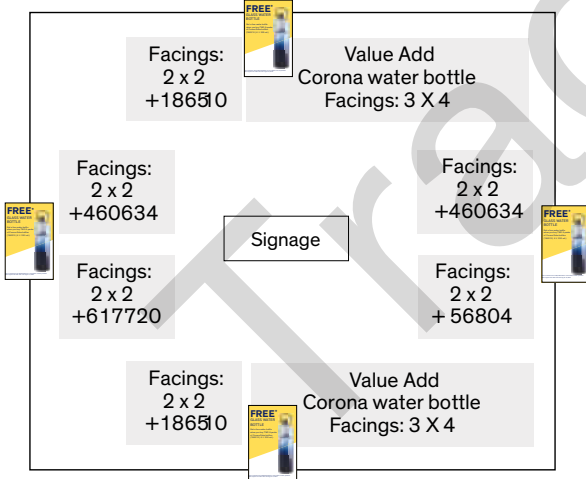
Facings:
2 x 2
+186510

FREE*
GLASS WATER BOTTLE

Value Add
Corona water bottle
Facings: 3 X 4

Facings:
2 x 2
+460634

FREE*
GLASS WATER BOTTLE

Facings:
2 x 2
+460634

FREE*
GLASS WATER BOTTLE

Signage

Facings:
2 x 2
+617720

Facings:
2 x 2
+ 56804

Facings:
2 x 2
+186510

Value Add
Corona water bottle
Facings: 3 X 4

FREE*
GLASS WATER BOTTLE

Trad